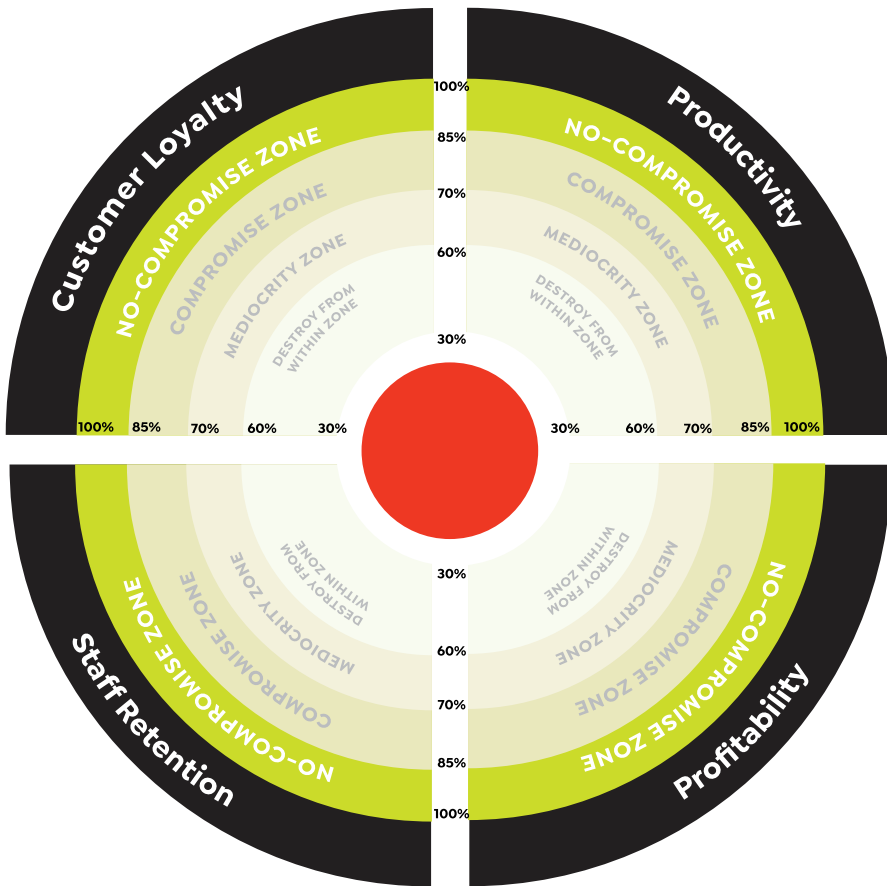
Customer Loyalty
NO-COMPROMISE ZONE
COMPROMISE ZONE
MEDIOCRITY ZONE
DESTROY FROM WITHIN ZONE
100%
85%
70%
60%
30%

Productivity
NO-COMPROMISE ZONE
COMPROMISE ZONE
MEDIOCRITY ZONE
DESTROY FROM WITHIN ZONE
30%
60%
70%
85%
100%

Staff Retention
NO-COMPROMISE ZONE
COMPROMISE ZONE
MEDIOCRITY ZONE
DESTROY FROM WITHIN ZONE

Profitability
NO-COMPROMISE ZONE
COMPROMISE ZONE
MEDIOCRITY ZONE
DESTROY FROM WITHIN ZONE
30%
60%
70%
85%
100%